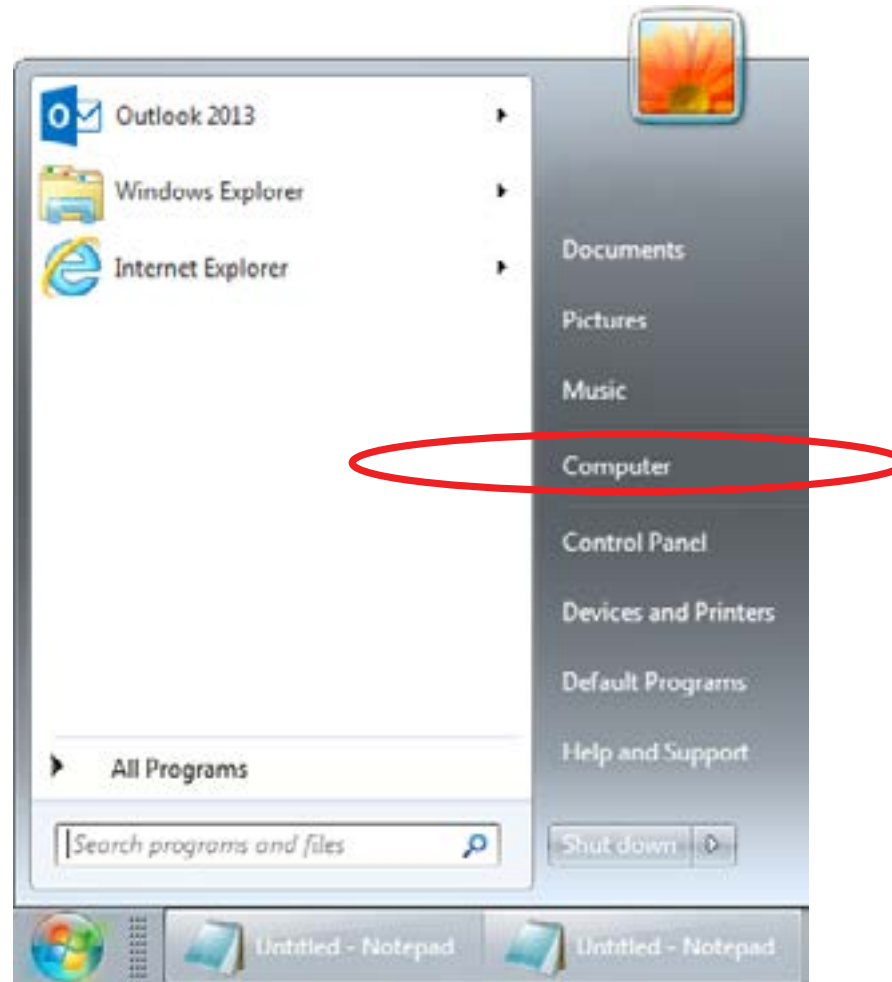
Outlook 2013
Windows Explorer
Internet Explorer

Documents
Pictures
Music
Computer
Control Panel
Devices and Printers
Default Programs
Help and Support

All Programs

Search programs and files

Shut down

Untitled - Notepad
Untitled - Notepad